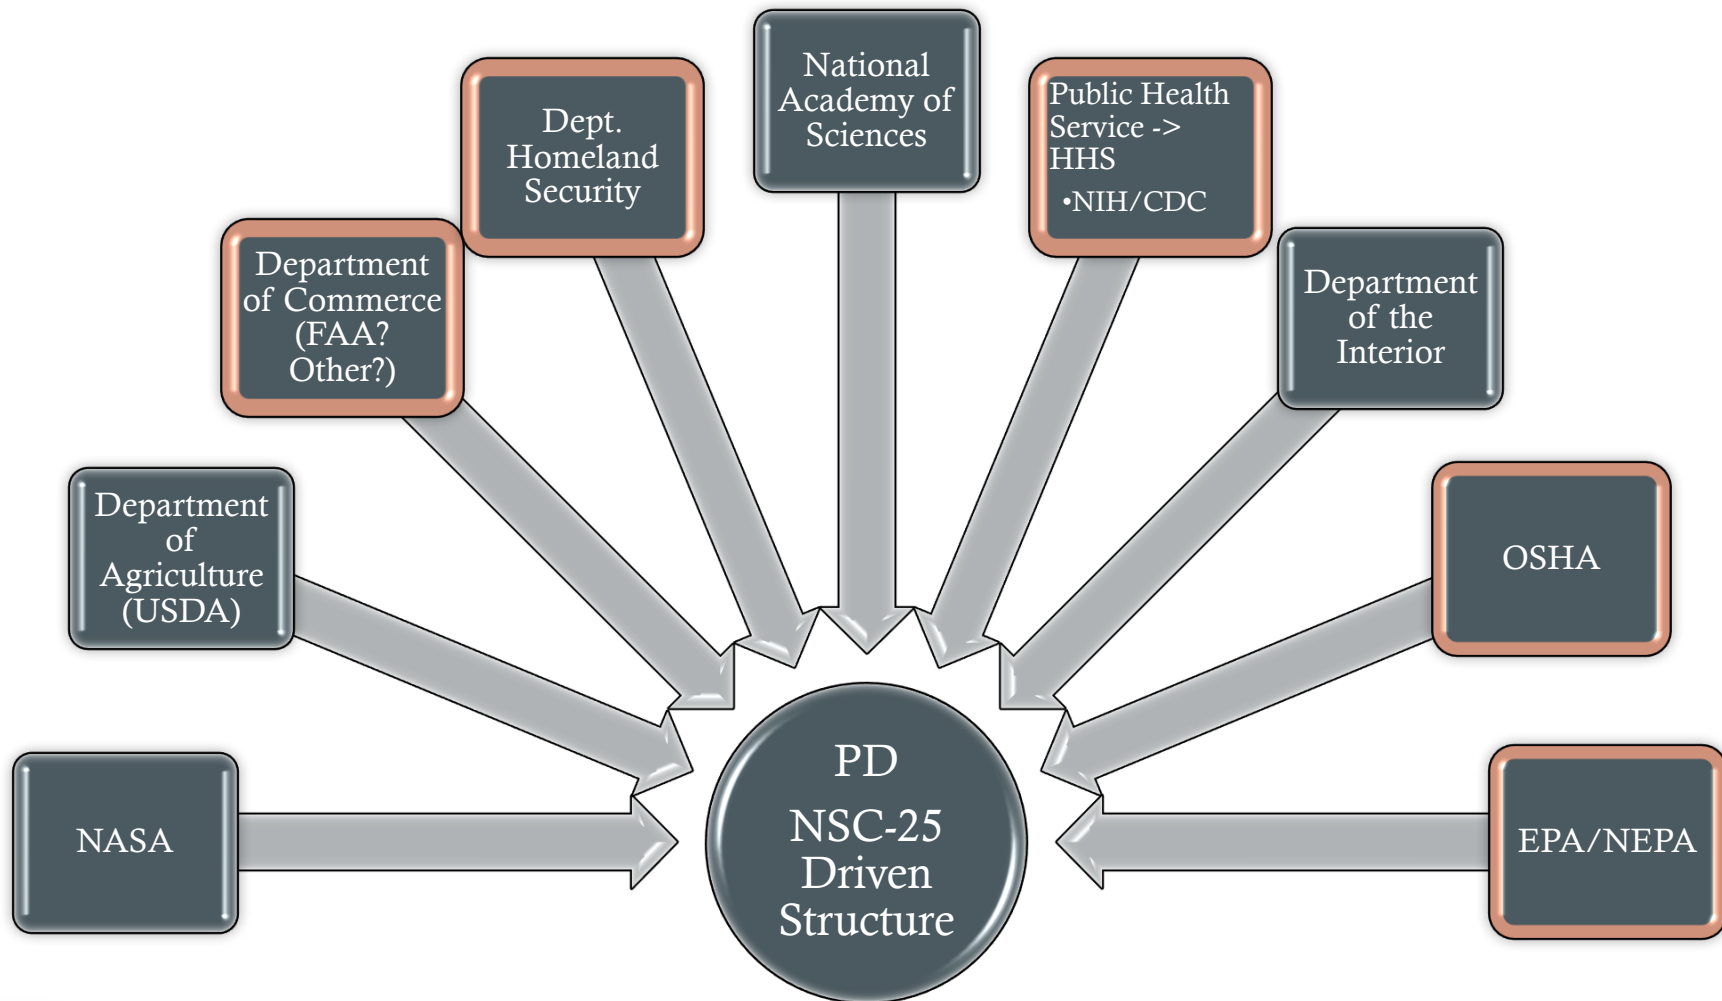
Department of Agriculture (USDA)

Department of Commerce (FAA? Other?)

Dept. Homeland Security

National Academy of Sciences

Public Health Service -> HHS
•NIH/CDC

Department of the Interior

OSHA

NASA

PD
NSC-25 Driven Structure

EPA/NEPA